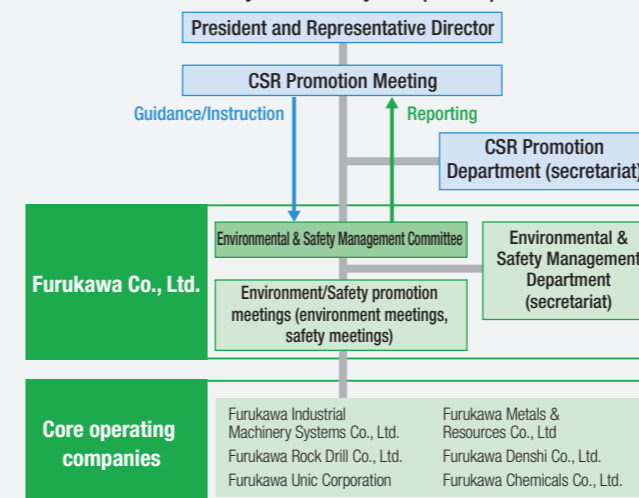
President and Representative Director

CSR Promotion Meeting

Guidance/Instruction

Reporting

CSR Promotion Department (secretariat)

Furukawa Co., Ltd.

Environmental & Safety Management Committee

Environmental & Safety Management Department (secretariat)

Environment/Safety promotion meetings (environment meetings, safety meetings)

Core operating companies

Furukawa Industrial Machinery Systems Co., Ltd.

Furukawa Rock Drill Co., Ltd.

Furukawa Unic Corporation

Furukawa Metals & Resources Co., Ltd

Furukawa Denshi Co., Ltd.

Furukawa Chemicals Co., Ltd.